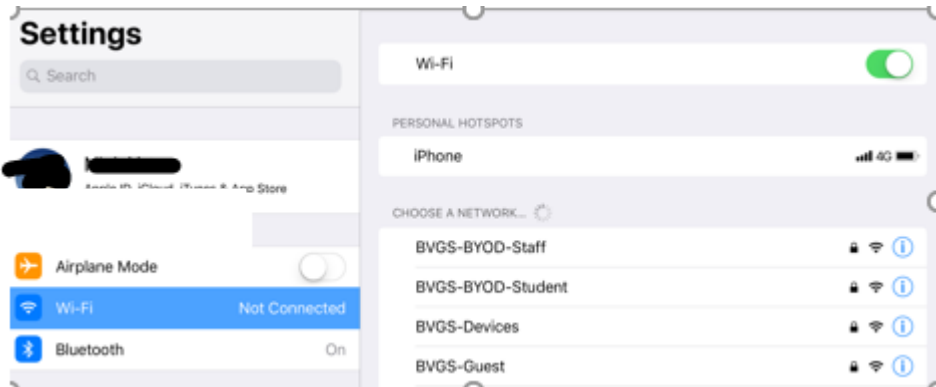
Settings

Search

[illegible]
Apple ID, iCloud, iTunes & App Store

Airplane Mode

Wi-Fi Not Connected

Bluetooth On

Wi-Fi

PERSONAL HOTSPOTS

iPhone 4G

CHOOSE A NETWORK...

BVGS-BYOD-Staff

BVGS-BYOD-Student

BVGS-Devices

BVGS-Guest